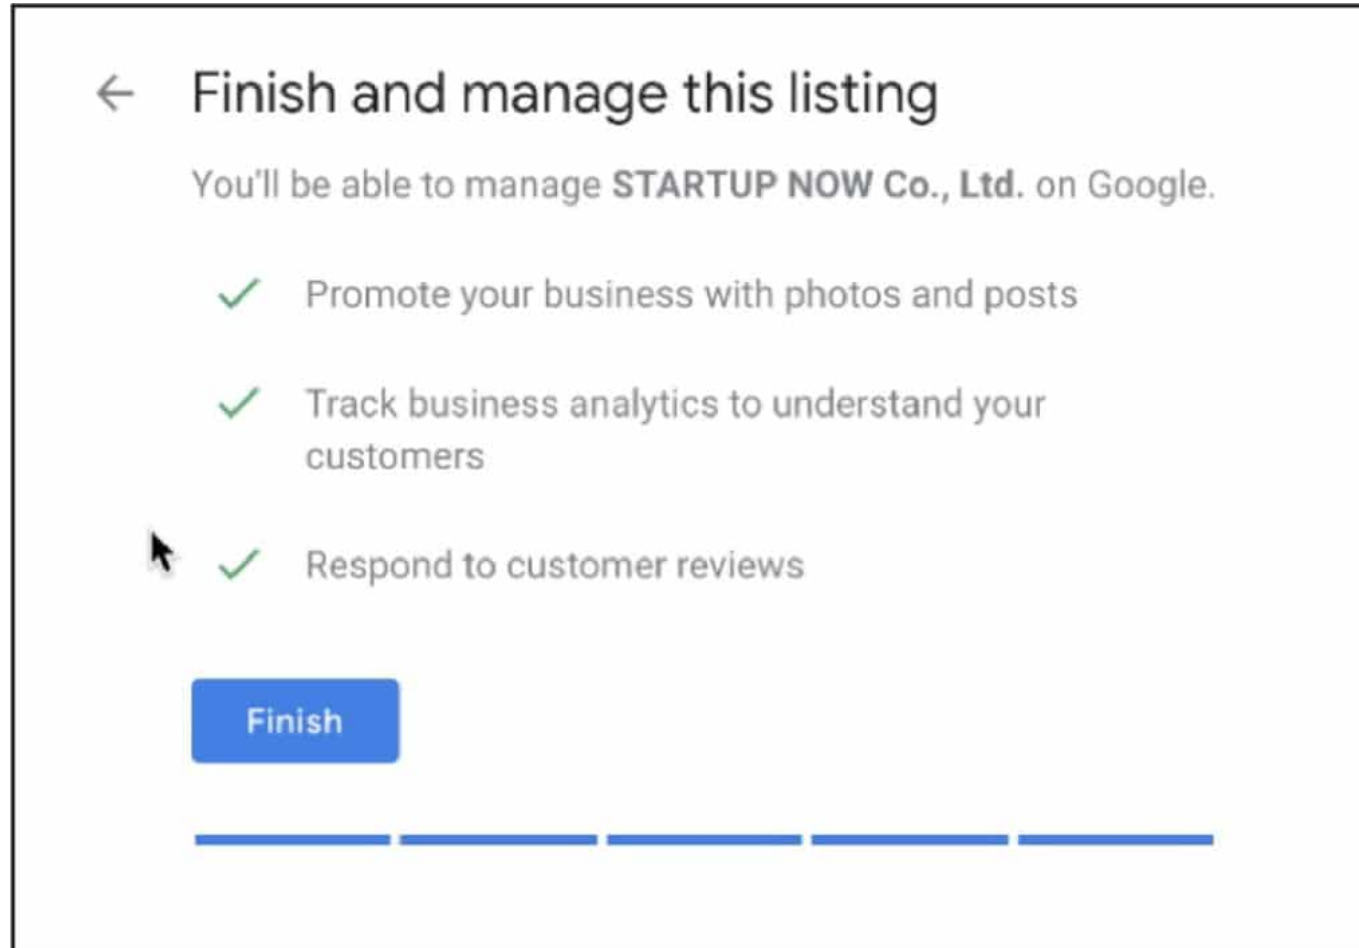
Finish and manage this listing

You'll be able to manage **STARTUP NOW Co., Ltd.** on Google.

Promote your business with photos and posts

Track business analytics to understand your customers

Respond to customer reviews

Finish